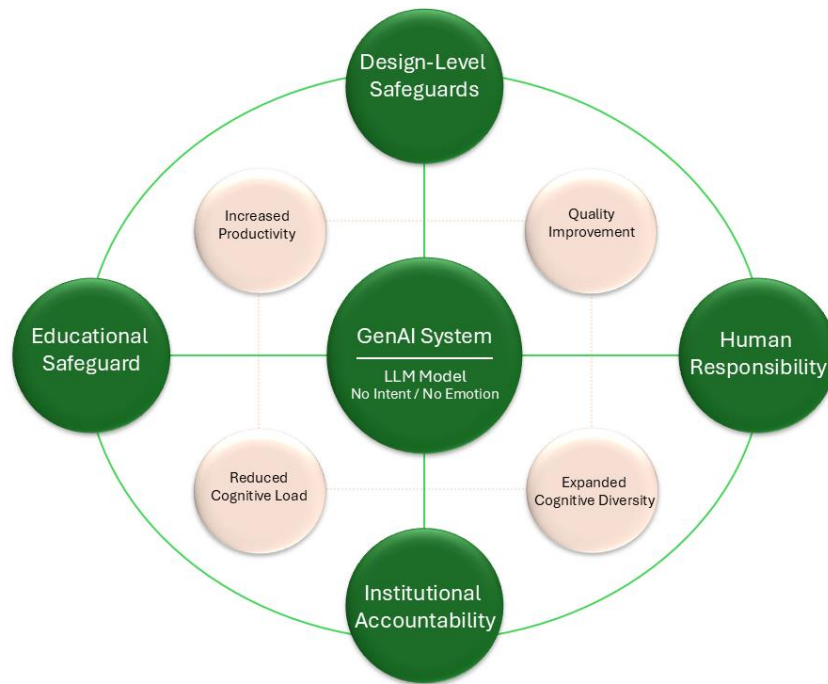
Design-Level Safeguards

Increased Productivity

Quality Improvement

Educational Safeguard

GenAI System

LLM Model
No Intent / No Emotion

Human Responsibility

Reduced Cognitive Load

Expanded Cognitive Diversity

Institutional Accountability